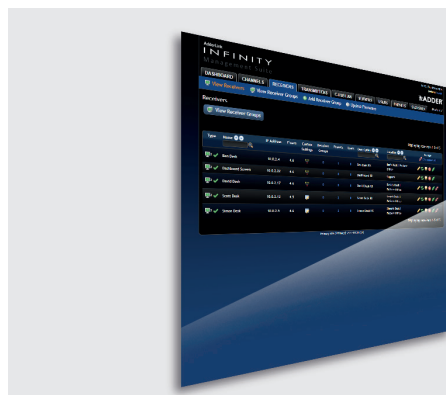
AdderLink
INFINITY
Management Suite

DASHBOARD
CHANNELS
RECEIVERS
TRANSMITTERS
USERS

ADDER

View Receivers
View Receiver Groups
Add Receiver Group
Update Firmware

Receivers

View Receiver Groups

Type
Name
IP Address
Firmware

Rent Desk
Northwest Screen
Front Desk
Sonic Desk
Sonar Desk